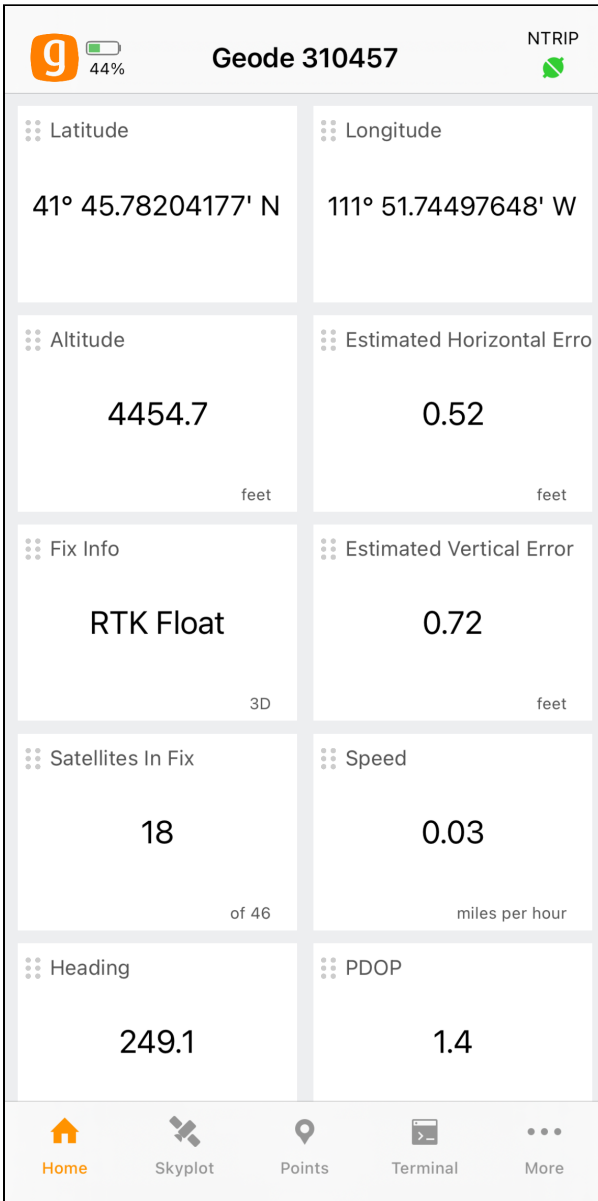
g 44%

Geode 310457

NTRIP

Latitude
41° 45.78204177' N

Longitude
111° 51.74497648' W

Altitude
4454.7
feet

Estimated Horizontal Erro
0.52
feet

Fix Info
RTK Float
3D

Estimated Vertical Error
0.72
feet

Satellites In Fix
18
of 46

Speed
0.03
miles per hour

Heading
249.1

PDOP
1.4

Home
Skyplot
Points
Terminal
More